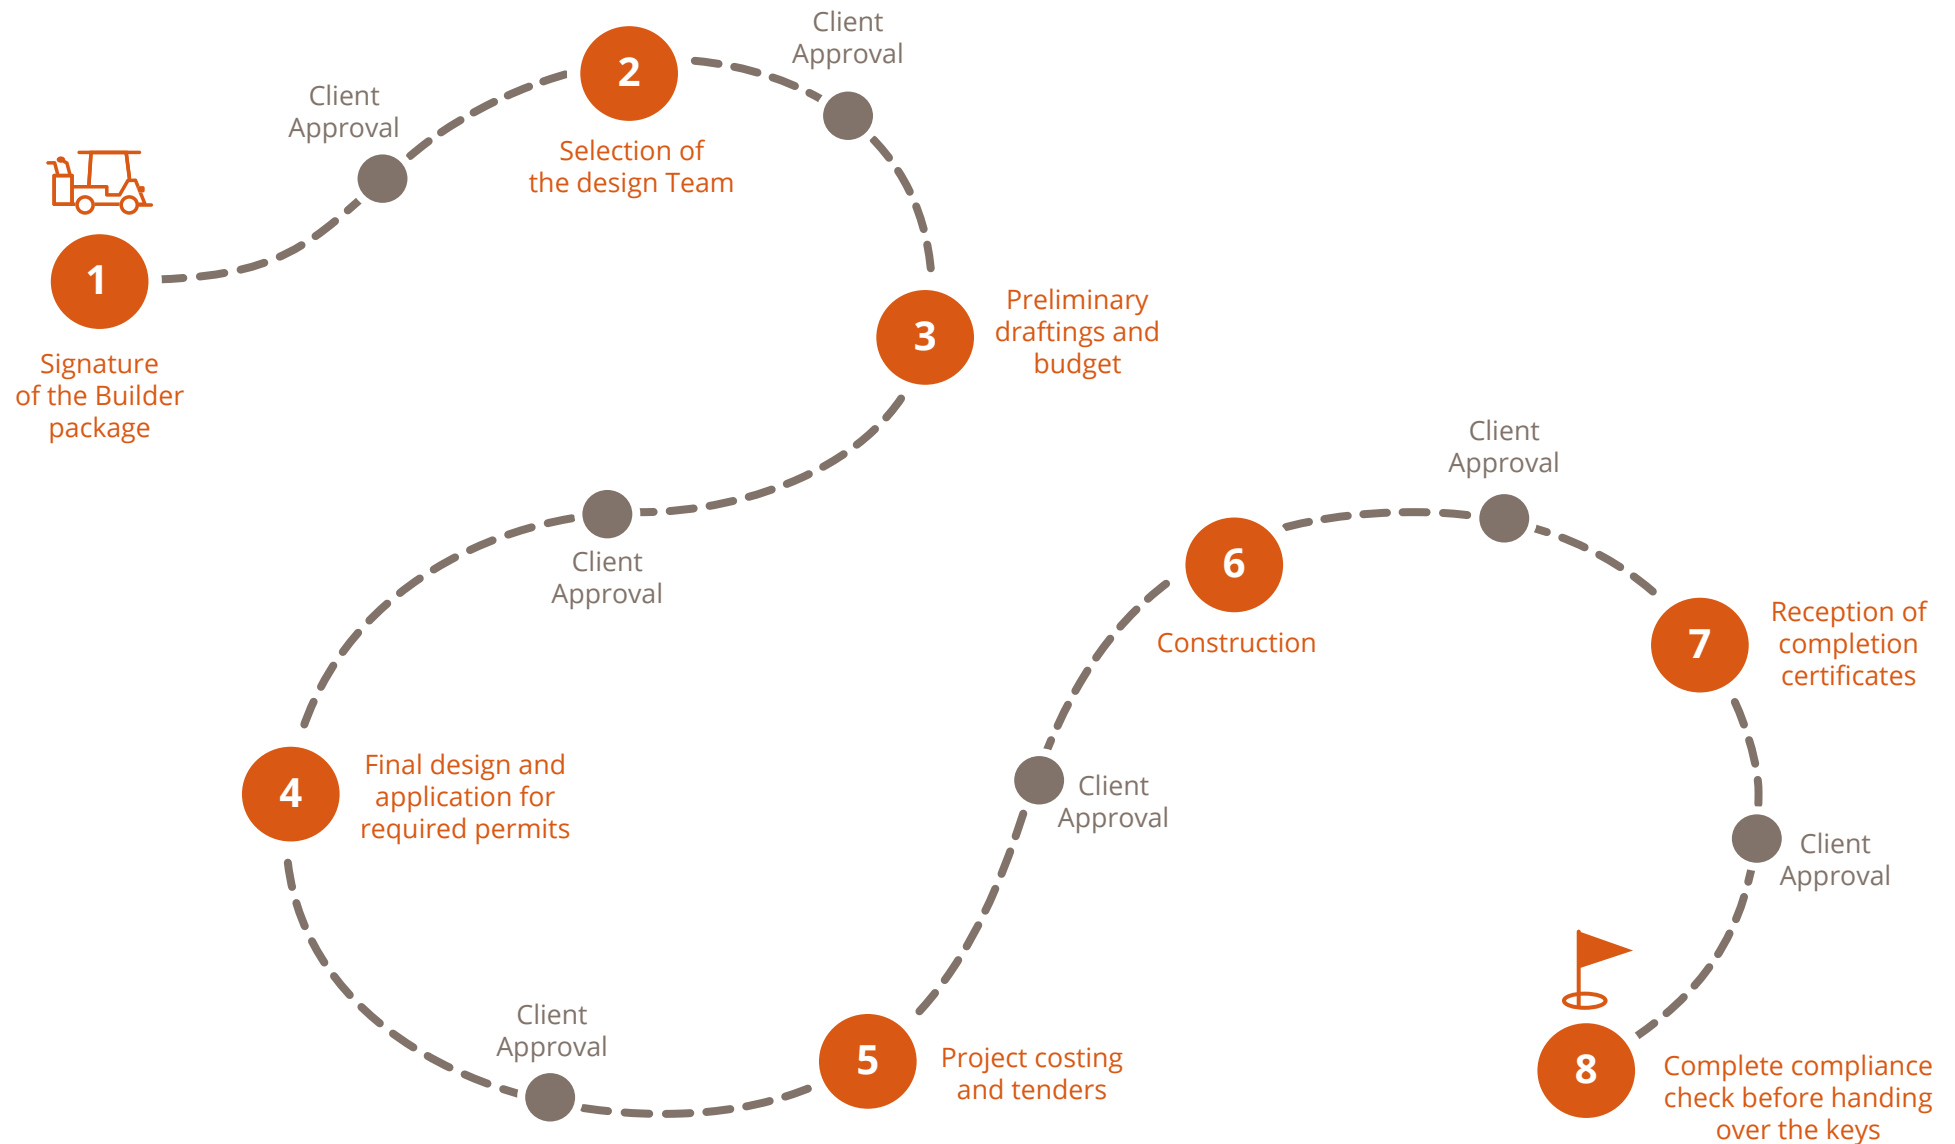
1
Signature of the Builder package

Client Approval

2
Selection of the design Team

Client Approval

3
Preliminary draftings and budget

Client Approval

4
Final design and application for required permits

Client Approval

5
Project costing and tenders

Client Approval

6
Construction

Client Approval

7
Reception of completion certificates

Client Approval

8
Complete compliance check before handing over the keys